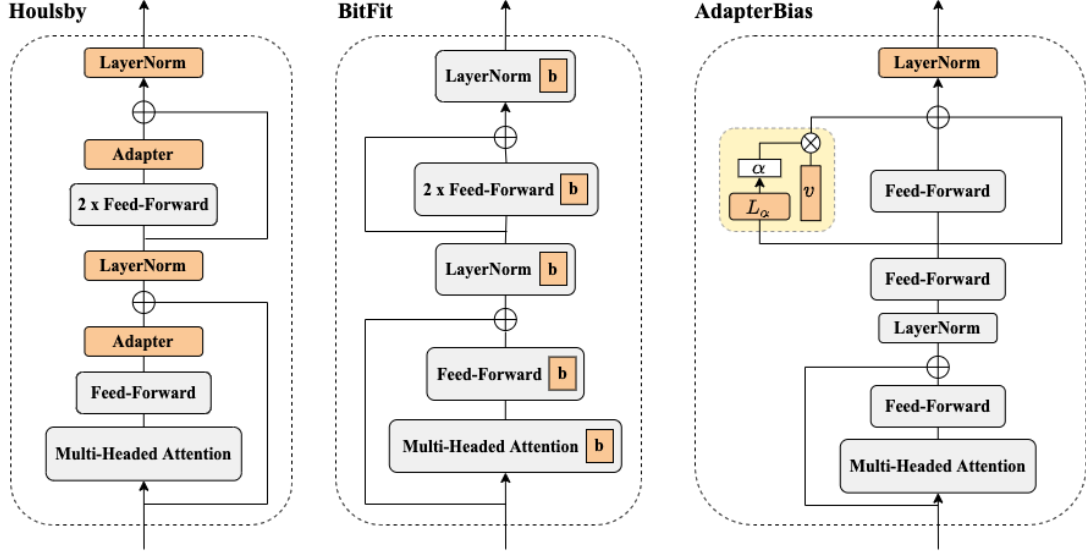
Houlsby

LayerNorm

Adapter

2 x Feed-Forward

LayerNorm

Adapter

Feed-Forward

Multi-Headed Attention

BitFit

LayerNorm b

2 x Feed-Forward b

LayerNorm b

Feed-Forward b

Multi-Headed Attention b

AdapterBias

LayerNorm

$\alpha$

$v$

$L_\alpha$

Feed-Forward

Feed-Forward

LayerNorm

Feed-Forward

Multi-Headed Attention